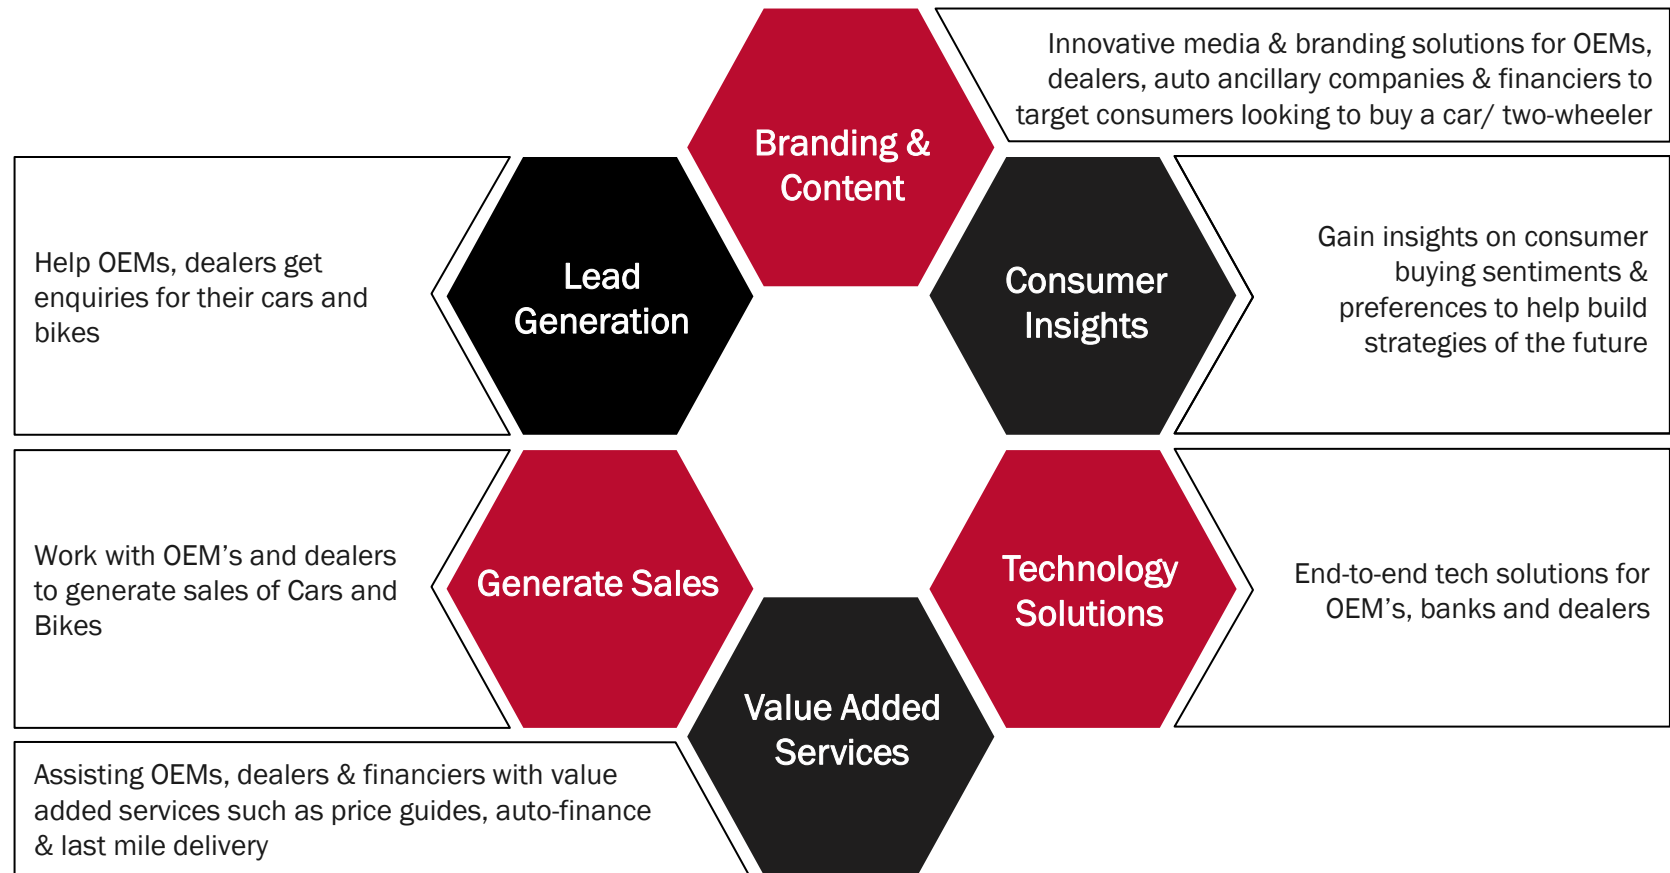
Branding & Content

Innovative media & branding solutions for OEMs, dealers, auto ancillary companies & financiers to target consumers looking to buy a car/ two-wheeler

Help OEMs, dealers get enquiries for their cars and bikes

Lead Generation

Consumer Insights

Gain insights on consumer buying sentiments & preferences to help build strategies of the future

Work with OEM's and dealers to generate sales of Cars and Bikes

Generate Sales

Technology Solutions

End-to-end tech solutions for OEM's, banks and dealers

Value Added Services

Assisting OEMs, dealers & financiers with value added services such as price guides, auto-finance & last mile delivery